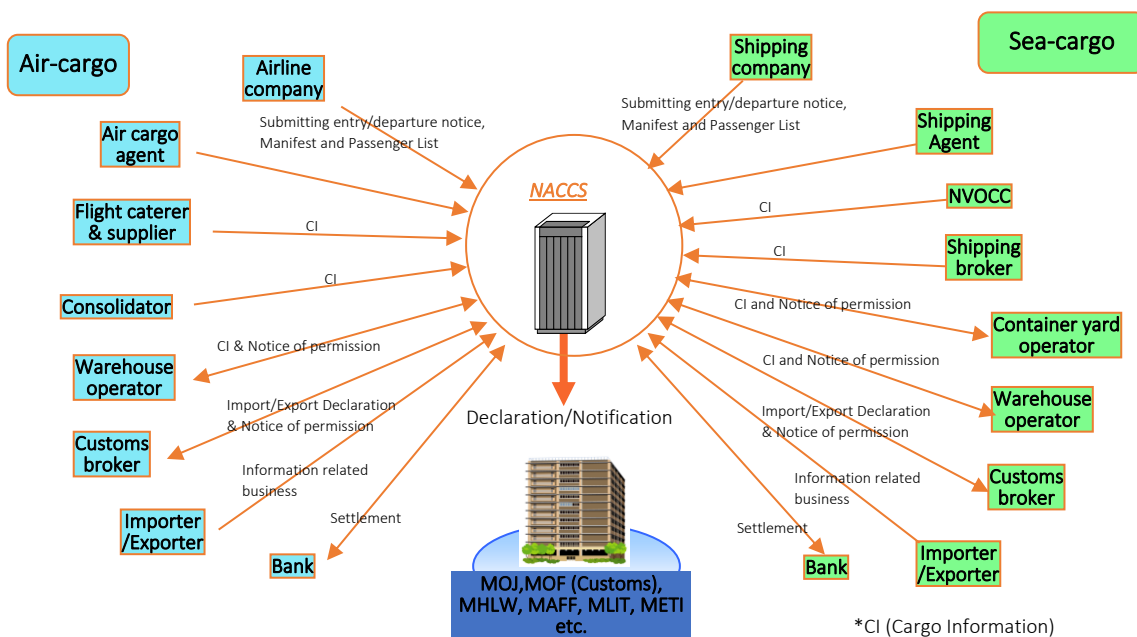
Air-cargo

Sea-cargo

Airline company

Submitting entry/departure notice, Manifest and Passenger List

Air cargo agent

Flight caterer & supplier

CI

Consolidator

CI

Warehouse operator

CI & Notice of permission

Customs broker

Import/Export Declaration & Notice of permission

Information related business

Importer /Exporter

Settlement

Bank

NACCS

Declaration/Notification

MOJ,MOF (Customs), MHLW, MAFF, MLIT, METI etc.

Shipping company

Submitting entry/departure notice, Manifest and Passenger List

Shipping Agent

NVOCC

CI

Shipping broker

CI

CI and Notice of permission

Container yard operator

CI and Notice of permission

Warehouse operator

Import/Export Declaration & Notice of permission

Customs broker

Information related business

Settlement

Bank

Importer /Exporter

*CI (Cargo Information)